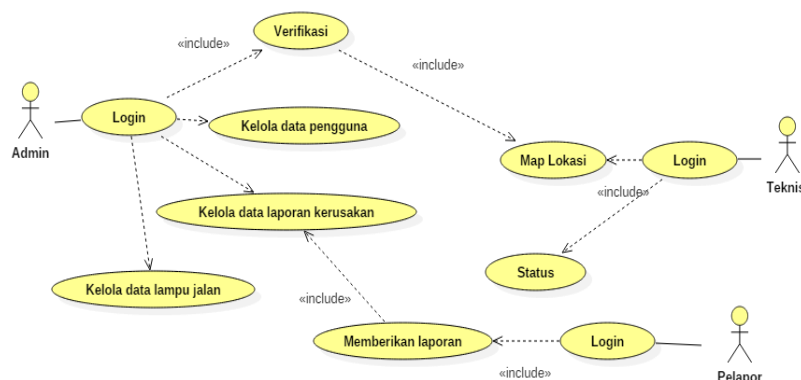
«include»

Verifikasi

«include»

Admin

Login

Kelola data pengguna

Map Lokasi

Login

Teknis

«include»

Kelola data laporan kerusakan

Status

Kelola data lampu jalan

«include»

Memberikan laporan

Login

Pelapor

«include»